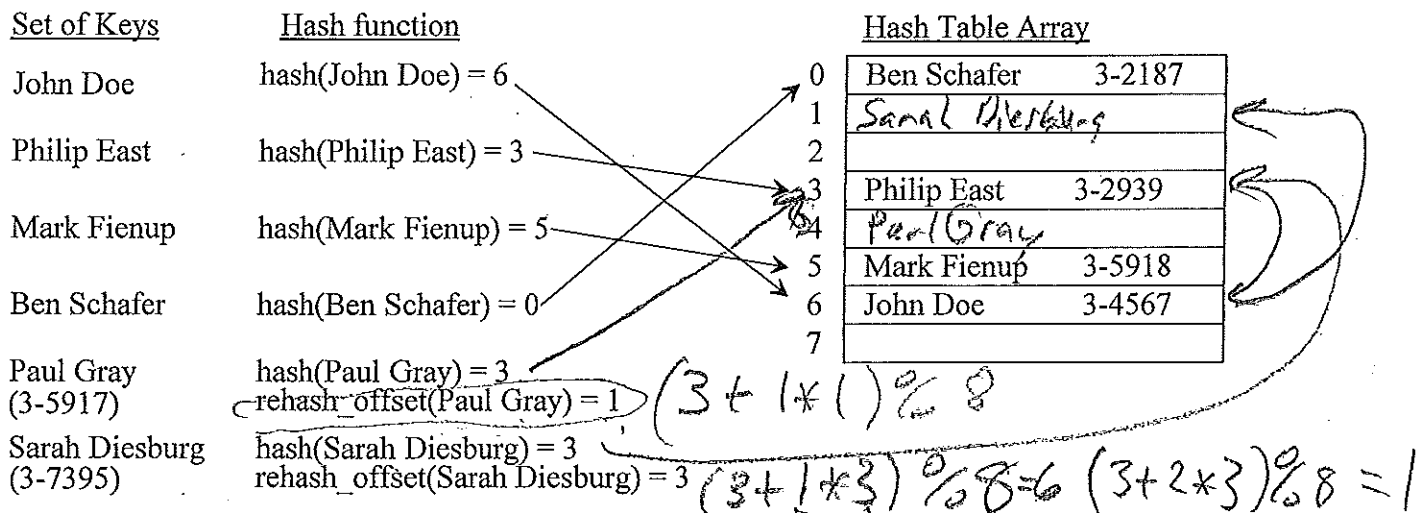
Set of Keys

John Doe

Philip East

Mark Fienup

Ben Schafer

Paul Gray (3-5917)

Sarah Diesburg (3-7395)

Hash function

hash(John Doe) = 6

hash(Philip East) = 3

hash(Mark Fienup) = 5

hash(Ben Schafer) = 0

hash(Paul Gray) = 3
rehash_offset(Paul Gray) = 1

hash(Sarah Diesburg) = 3
rehash_offset(Sarah Diesburg) = 3

$(3+1*1)\%8$

$(3+1*3)\%8=6$ $(3+2*3)\%8=1$

Hash Table Array

| | |
|---|---|
| 0 | Ben Schafer 3-2187 |
| 1 | Sarah Diesburg |
| 2 | |
| 3 | Philip East 3-2939 |
| 4 | Paul Gray |
| 5 | Mark Fienup 3-5918 |
| 6 | John Doe 3-4567 |
| 7 | |